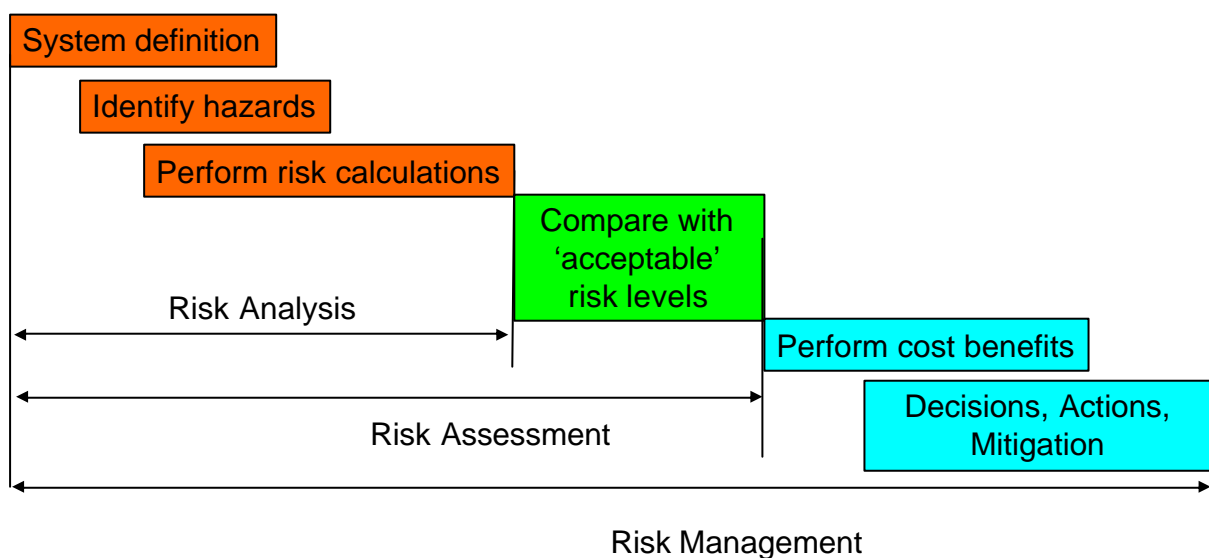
System definition

Identify hazards

Perform risk calculations

Compare with 'acceptable' risk levels

Risk Analysis

Perform cost benefits

Decisions, Actions, Mitigation

Risk Assessment

Risk Management